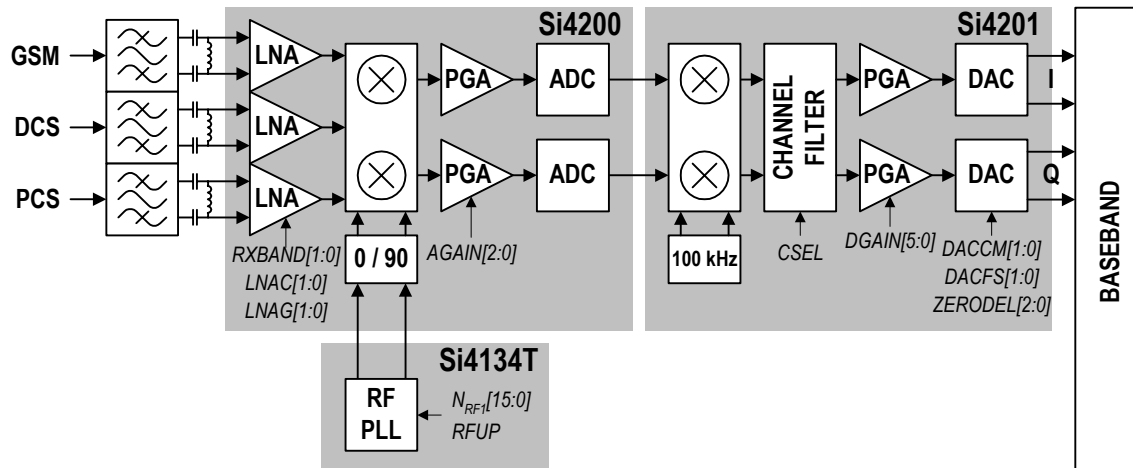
Si4200

Si4201

GSM

DCS

PCS

LNA

LNA

LNA

PGA

ADC

PGA

ADC

CHANNEL FILTER

PGA

DAC

I

PGA

DAC

Q

BASEBAND

RXBAND[1:0]
LNAC[1:0]
LNAG[1:0]

0 / 90

AGAIN[2:0]

100 kHz

CSEL

DGAIN[5:0]

DACCM[1:0]
DACFS[1:0]
ZERODEL[2:0]

Si4134T

RF PLL

$N_{RF1}$[15:0]
RFUP